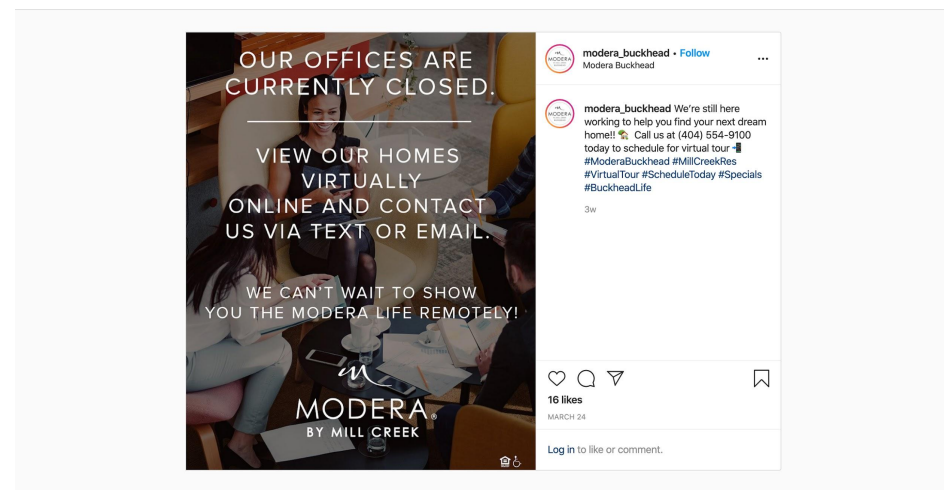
OUR OFFICES ARE CURRENTLY CLOSED.

VIEW OUR HOMES VIRTUALLY ONLINE AND CONTACT US VIA TEXT OR EMAIL.

WE CAN'T WAIT TO SHOW YOU THE MODERA LIFE REMOTELY!

m

MODERA®
BY MILL CREEK

MODERA

modera_buckhead • Follow
Modera Buckhead

...

MODERA

modera_buckhead We're still here working to help you find your next dream home!! 🏡 Call us at (404) 554-9100 today to schedule for virtual tour 📲 #ModeraBuckhead #MillCreekRes #VirtualTour #ScheduleToday #Specials #BuckheadLife

3w

16 likes
MARCH 24

Log in to like or comment.